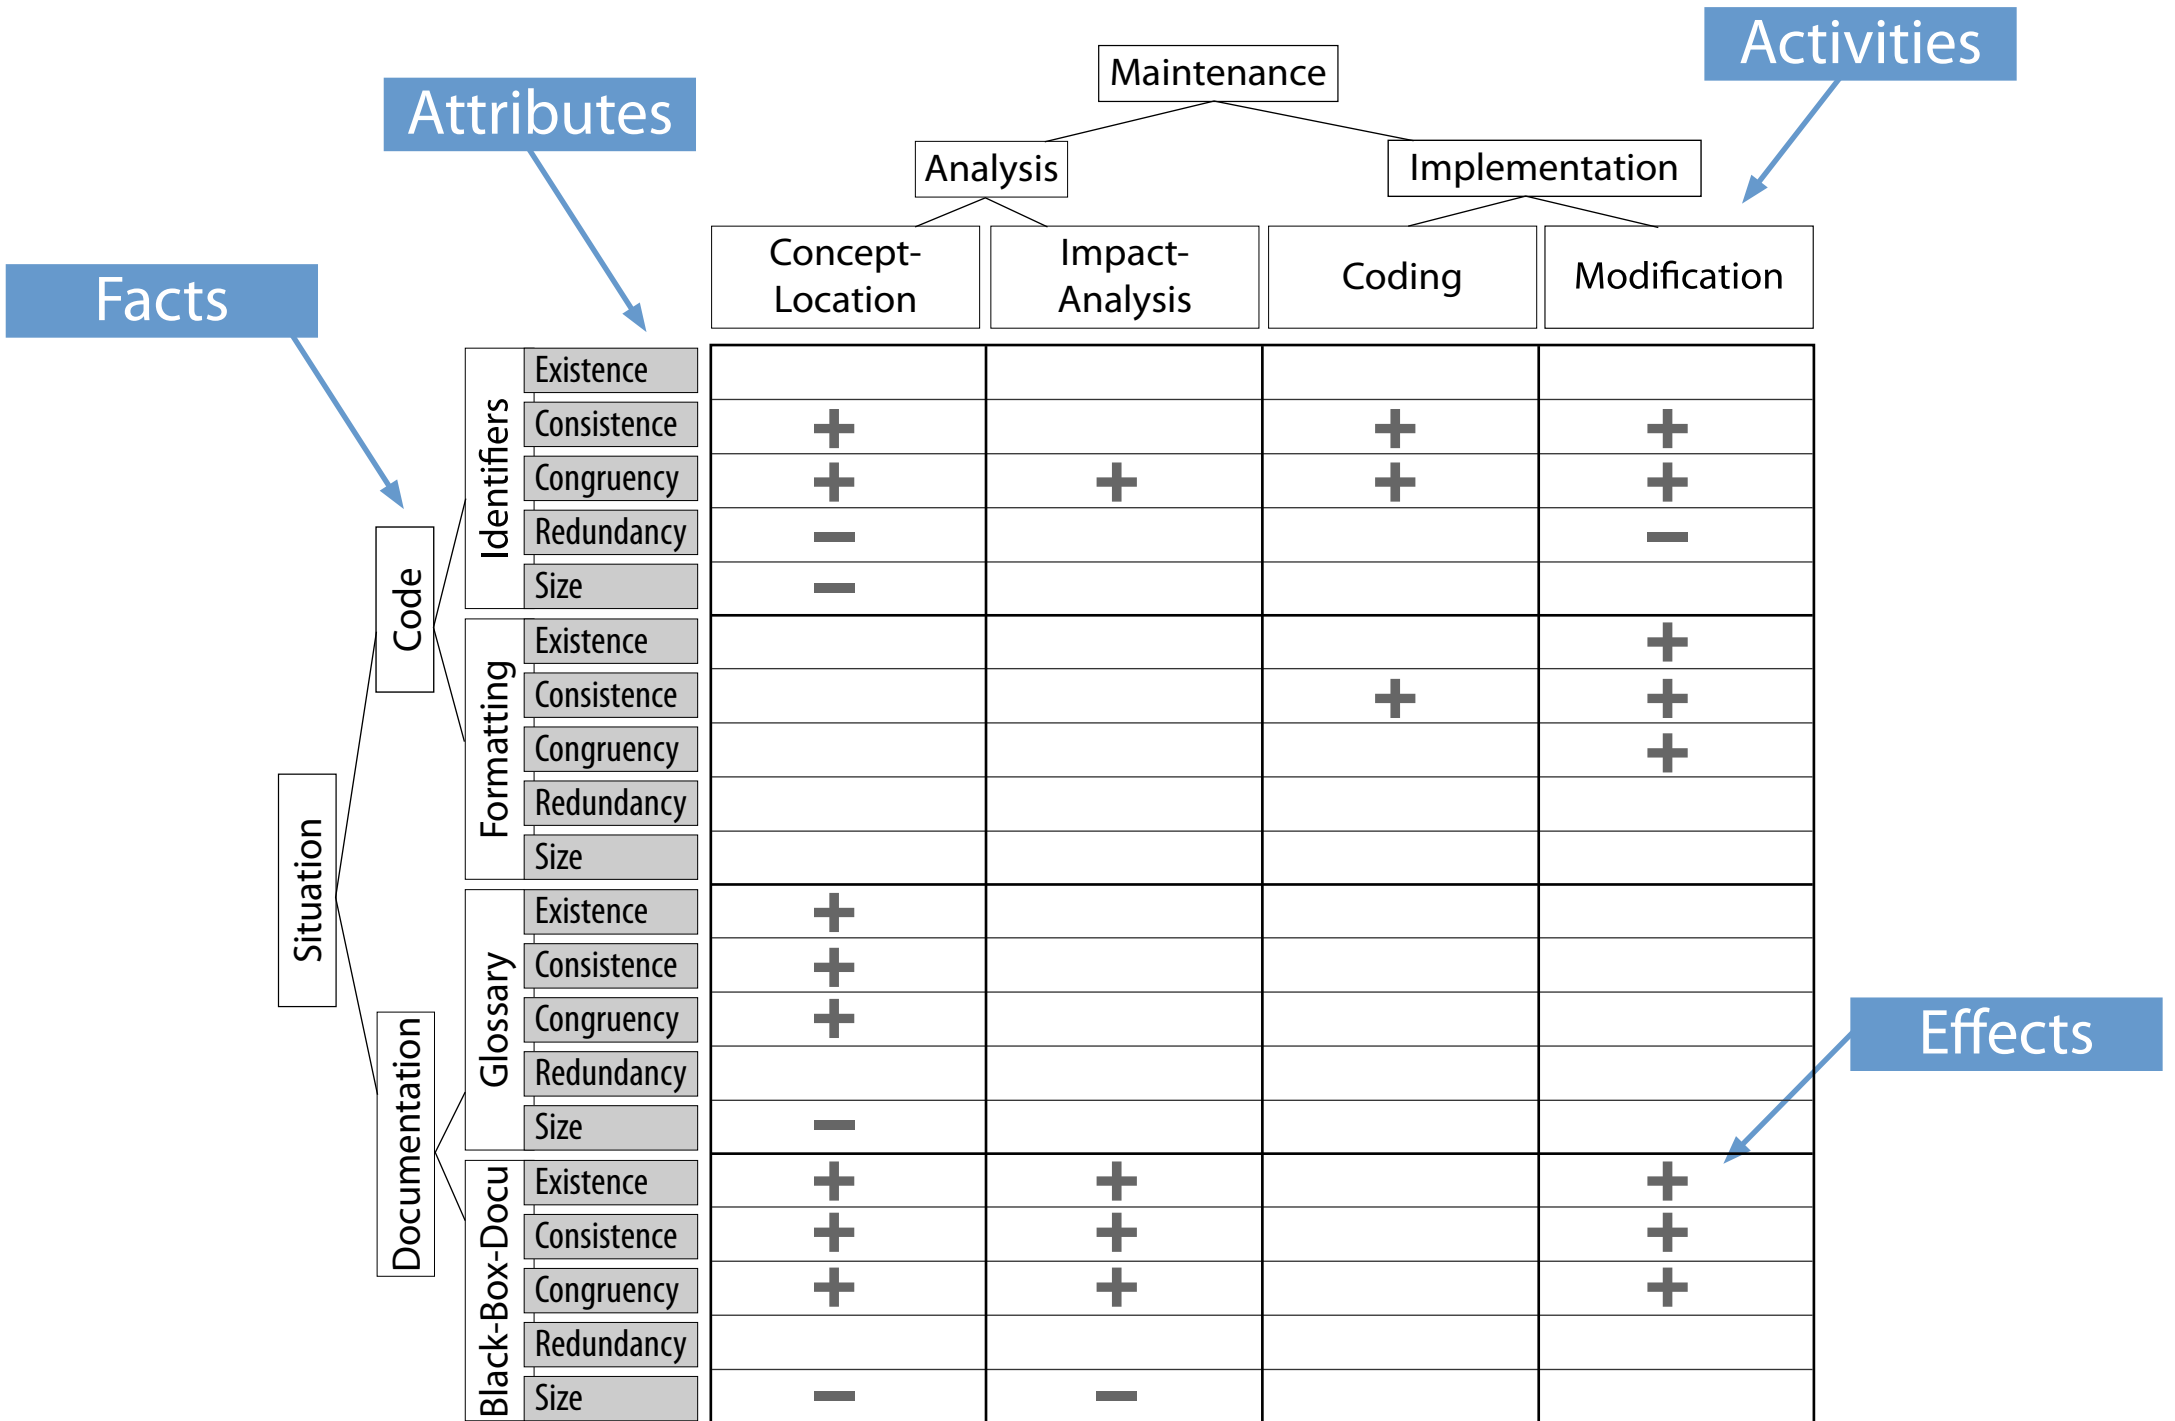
Activities

Attributes

Facts

Maintenance

Analysis

Implementation

| Situation | | | Concept-Location | Impact-Analysis | Coding | Modification |
|---|---|---|---|---|---|---|
| Code | Identifiers | Existence | | | | |
| | | Consistence | + | | + | + |
| | | Congruency | + | + | + | + |
| | | Redundancy | − | | | − |
| | | Size | − | | | |
| | Formatting | Existence | | | | + |
| | | Consistence | | | + | + |
| | | Congruency | | | | + |
| | | Redundancy | | | | |
| | | Size | | | | |
| Documentation | Glossary | Existence | + | | | |
| | | Consistence | + | | | |
| | | Congruency | + | | | |
| | | Redundancy | | | | |
| | | Size | − | | | |
| | Black-Box-Docu | Existence | + | + | | + |
| | | Consistence | + | + | | + |
| | | Congruency | + | + | | + |
| | | Redundancy | | | | |
| | | Size | − | − | | |

Effects